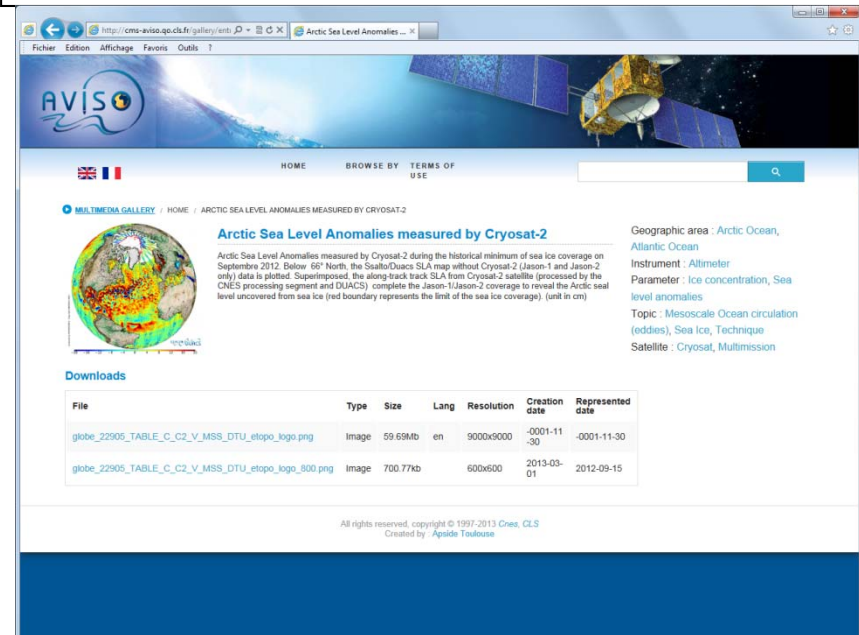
http://cms-aviso.oo.cls.fr/gallery/enti

Arctic Sea Level Anomalies ...

Fichier Edition Affichage Favoris Outils ?

AVISO

HOME BROWSE BY TERMS OF USE

MULTIMEDIA GALLERY / HOME / ARCTIC SEA LEVEL ANOMALIES MEASURED BY CRYOSAT-2

Arctic Sea Level Anomalies measured by Cryosat-2

Arctic Sea Level Anomalies measured by Cryosat-2 during the historical minimum of sea ice coverage on Septembre 2012. Below 66° North, the Ssalto/Duacs SLA map without Cryosat-2 (Jason-1 and Jason-2 only) data is plotted. Superimposed, the along-track track SLA from Cryosat-2 satellite (processed by the CNES processing segment and DUACS) complete the Jason-1/Jason-2 coverage to reveal the Arctic seal level uncovered from sea ice (red boundary represents the limit of the sea ice coverage). (unit in cm)

Geographic area : Arctic Ocean, Atlantic Ocean
Instrument : Altimeter
Parameter : Ice concentration, Sea level anomalies
Topic : Mesoscale Ocean circulation (eddies), Sea Ice, Technique
Satellite : Cryosat, Multimission

Downloads

| File | Type | Size | Lang | Resolution | Creation date | Represented date |
|---|---|---|---|---|---|---|
| globe_22905_TABLE_C_C2_V_MSS_DTU_etopo_logo.png | Image | 59.69Mb | en | 9000x9000 | -0001-11-30 | -0001-11-30 |
| globe_22905_TABLE_C_C2_V_MSS_DTU_etopo_logo_800.png | Image | 700.77kb | | 600x600 | 2013-03-01 | 2012-09-15 |

All rights reserved, copyright © 1997-2013 Cnes, CLS
Created by : Apside Toulouse